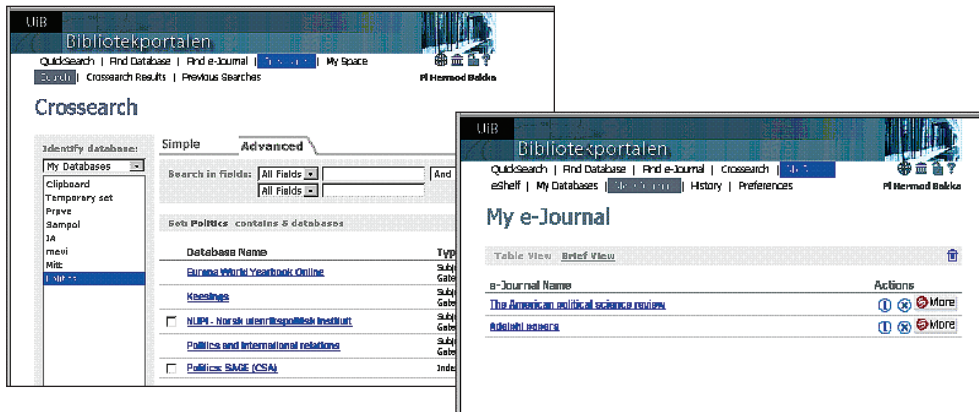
UiB
Bibliotekportalen
QuickSearch | Find Database | Find e-Journal | Crossearch | My Space
Search | Crossearch Results | Previous Searches
Pl Hermod Bakka

Crossearch

Identify database:
My Databases
Clipboard
Temporary set
Prøve
Sampol
JA
mevi
Mitt
Politics

Simple
Advanced

Search in fields: All Fields | And
All Fields

Set: Politics contains 5 databases

| | Database Name | Typ |
|---|---|---|
| | Europa World Yearbook Online | Subj Gate |
| | Keesings | Subj Gate |
| | NUPI - Norsk utenrikspolitisk Institutt | Subj Gate |
| | Politics and international relations | Subj Gate |
| | Politics: SAGE (CSA) | Inde |

UiB
Bibliotekportalen
QuickSearch | Find Database | Find e-Journal | Crossearch | My Space
eShelf | My Databases | My e-Journal | History | Preferences
Pl Hermod Bakka

My e-Journal

Table View Brief View

| e-Journal Name | Actions |
|---|---|
| The American political science review | More |
| Adelphi papers | More |